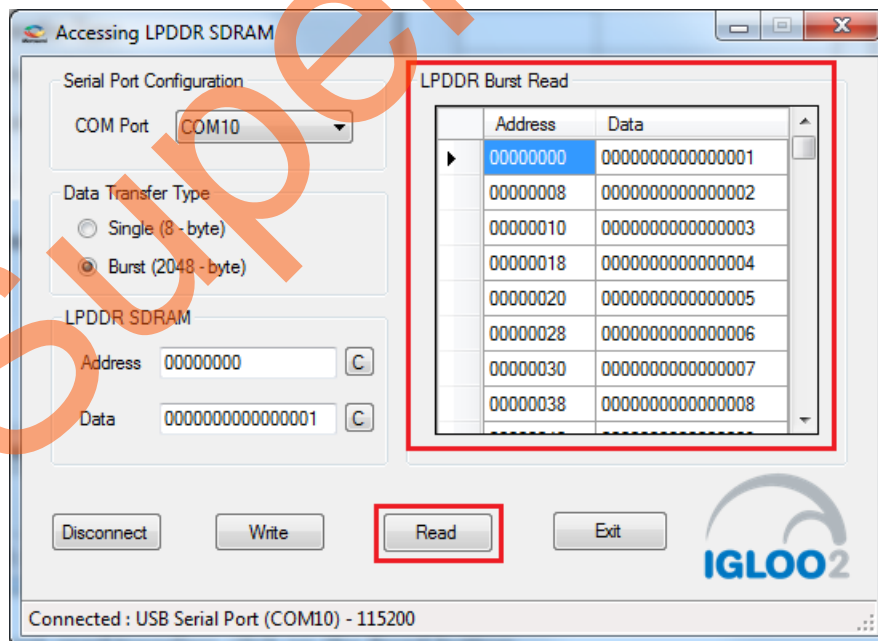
Accessing LPDDR SDRAM

Serial Port Configuration

COM Port COM10

Data Transfer Type

Single (8 - byte)

Burst (2048 - byte)

LPDDR SDRAM

Address 00000000 C

Data 0000000000000001 C

LPDDR Burst Read

| Address | Data |
|---|---|
| 00000000 | 0000000000000001 |
| 00000008 | 0000000000000002 |
| 00000010 | 0000000000000003 |
| 00000018 | 0000000000000004 |
| 00000020 | 0000000000000005 |
| 00000028 | 0000000000000006 |
| 00000030 | 0000000000000007 |
| 00000038 | 0000000000000008 |

Disconnect Write Read Exit

IGLOO2

Connected : USB Serial Port (COM10) - 115200

Super